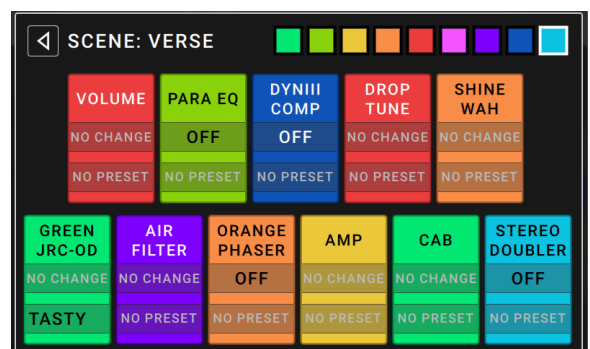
SCENE: VERSE

| VOLUME | PARA EQ | DYNIII COMP | DROP TUNE | SHINE WAH |
|---|---|---|---|---|
| NO CHANGE | OFF | OFF | NO CHANGE | NO CHANGE |
| NO PRESET | NO PRESET | NO PRESET | NO PRESET | NO PRESET |

| GREEN JRC-OD | AIR FILTER | ORANGE PHASER | AMP | CAB | STEREO DOUBLER |
|---|---|---|---|---|---|
| NO CHANGE | NO CHANGE | OFF | NO CHANGE | NO CHANGE | OFF |
| TASTY | NO PRESET | NO PRESET | NO PRESET | NO PRESET | NO PRESET |